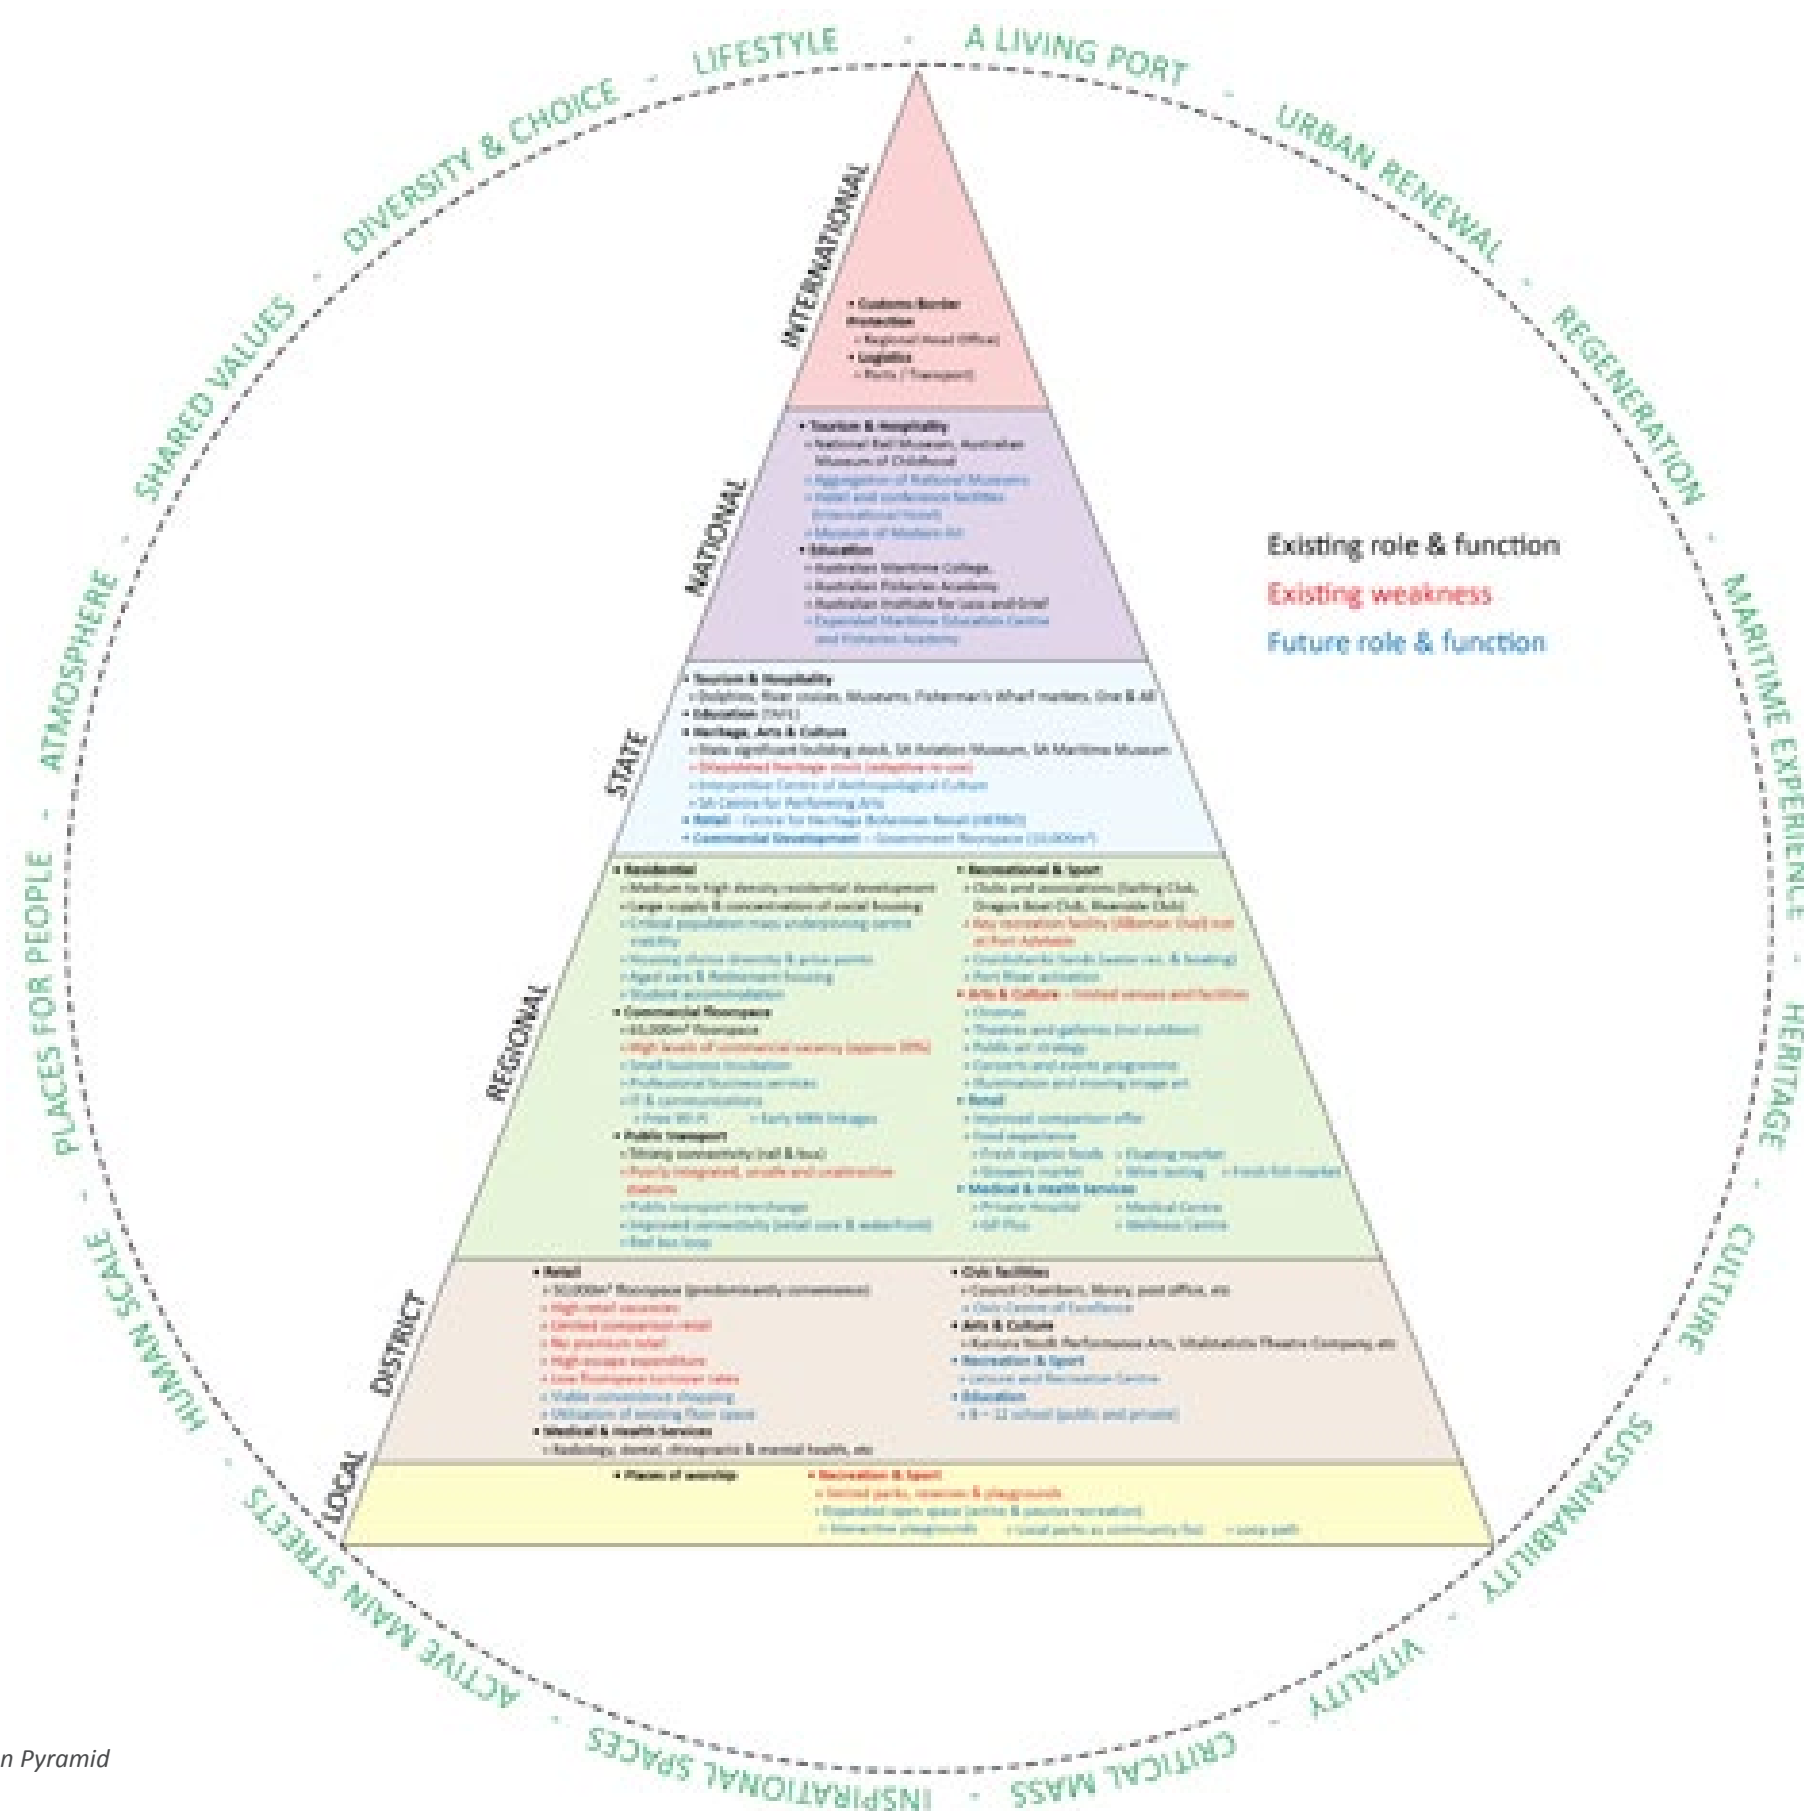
A LIVING PORT · URBAN RENEWAL · REGENERATION · MARITIME EXPERIENCE · HERITAGE · CULTURE · SUSTAINABILITY · VITALITY · CRITICAL MASS · INSPIRATIONAL SPACES · ACTIVE MAIN STREETS · HUMAN SCALE · PLACES FOR PEOPLE · ATMOSPHERE · SHARED VALUES · DIVERSITY & CHOICE · LIFESTYLE

INTERNATIONAL
• Customs Border Protection
◦ Regional Head Office
• Logistics
◦ Ports / Transport

NATIONAL
• Tourism & Hospitality
◦ National Rail Museum, Australian Museum of Childhood
◦ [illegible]
◦ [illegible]
◦ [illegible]
• Education
◦ Australian Maritime College
◦ Australian Fisheries Academy
◦ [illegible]
◦ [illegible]

STATE
• Tourism & Hospitality
◦ Dolphins, River cruises, Museums, Fisherman's Wharf markets, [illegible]
• Education (TAFE)
• Heritage, Arts & Culture
◦ State significant building stock, SA Aviation Museum, SA Maritime Museum
◦ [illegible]
◦ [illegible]
◦ SA Centre for Performing Arts
• Retail – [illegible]
• Commercial Development – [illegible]

REGIONAL
• Residential
◦ Medium to high density residential development
◦ Large supply & concentration of social housing
◦ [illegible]
◦ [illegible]
◦ Aged care & Retirement housing
◦ Student accommodation
• Commercial floorspace
◦ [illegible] floorspace
◦ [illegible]
◦ Small business incubation
◦ Professional business services
◦ IT & communications
◦ Free Wi-Fi ◦ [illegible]
• Public transport
◦ Strong connectivity (rail & bus)
◦ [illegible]
◦ Public transport interchange
◦ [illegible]
◦ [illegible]
• Recreational & Sport
◦ Clubs and associations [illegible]
◦ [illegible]
◦ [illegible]
◦ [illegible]
• Arts & Culture – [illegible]
◦ Cinemas
◦ Theatres and galleries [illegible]
◦ Public art strategy
◦ Concerts and events programme
◦ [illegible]
• Retail
◦ Improved comparison offer
◦ Food experience
◦ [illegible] ◦ Floating market
◦ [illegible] ◦ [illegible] ◦ Fresh fish market
• Medical & health Services
◦ Private Hospital ◦ Medical Centre
◦ GP Plus ◦ Wellness Centre

DISTRICT
• Retail
◦ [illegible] floorspace (predominantly convenience)
◦ High retail vacancies
◦ Limited comparison retail
◦ No premium retail
◦ High escape expenditure
◦ Low floorspace turnover rates
◦ Viable convenience shopping
◦ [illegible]
• Medical & Health Services
◦ Radiology, dental, chiropractic & mental health, etc
• Civic facilities
◦ Council Chambers, library, post office, etc
◦ Civic Centre of Excellence
• Arts & Culture
◦ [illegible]
• Recreation & Sport
◦ Leisure and Recreation Centre
• Education
◦ R – 12 school (public and private)

LOCAL
• Places of worship
• Recreation & Sport
◦ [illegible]
◦ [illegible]
◦ Interactive playgrounds ◦ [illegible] ◦ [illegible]

Existing role & function
Existing weakness
Future role & function

n Pyramid